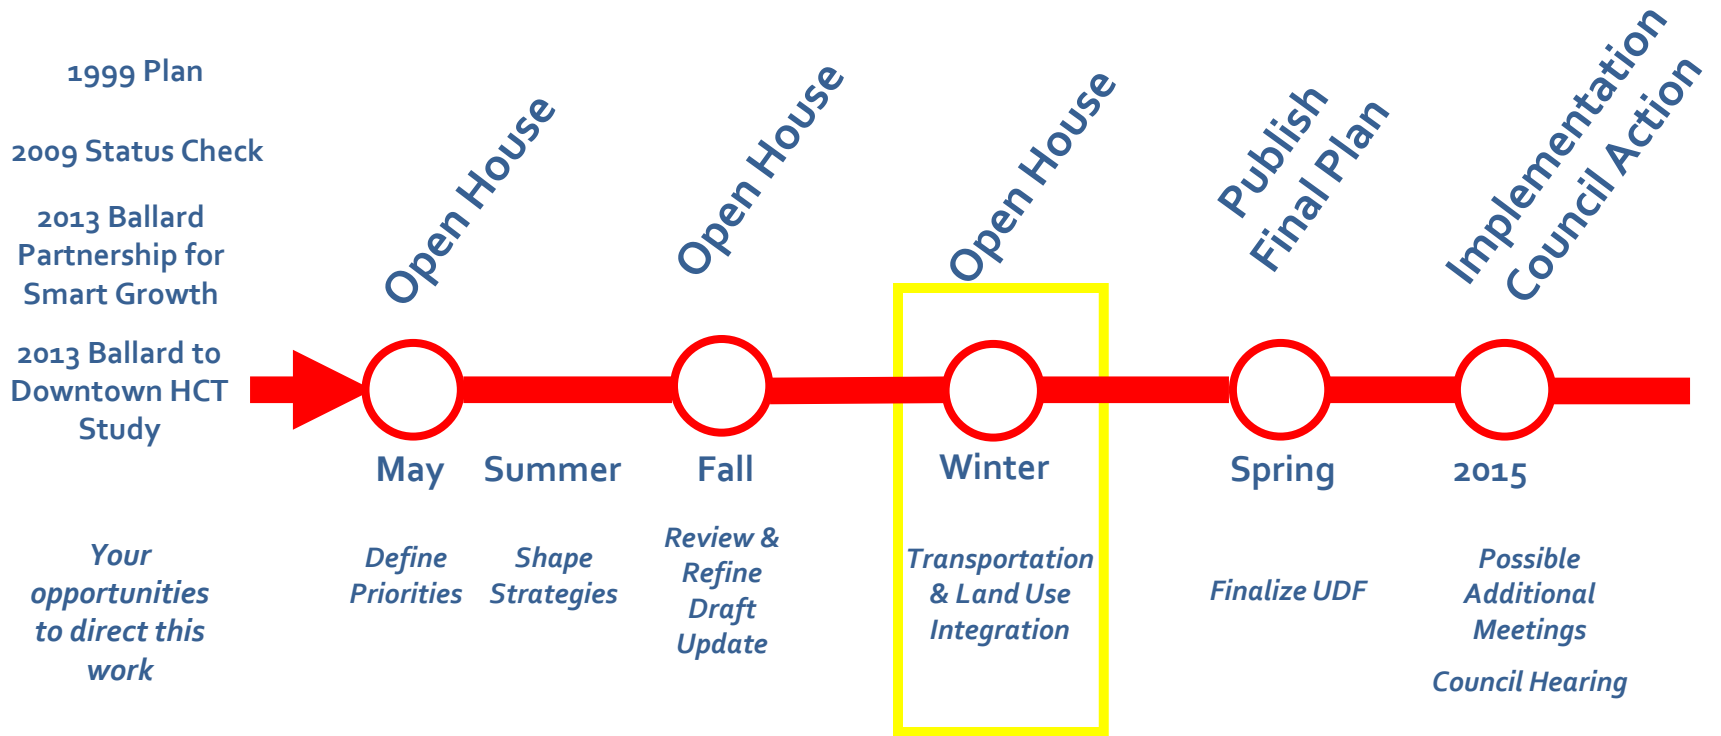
1999 Plan

2009 Status Check

2013 Ballard Partnership for Smart Growth

2013 Ballard to Downtown HCT Study

Open House

Open House

Open House

Publish Final Plan

Implementation Council Action

May

Summer

Fall

Winter

Spring

2015

Your opportunities to direct this work

Define Priorities

Shape Strategies

Review & Refine Draft Update

Transportation & Land Use Integration

Finalize UDF

Possible Additional Meetings

Council Hearing